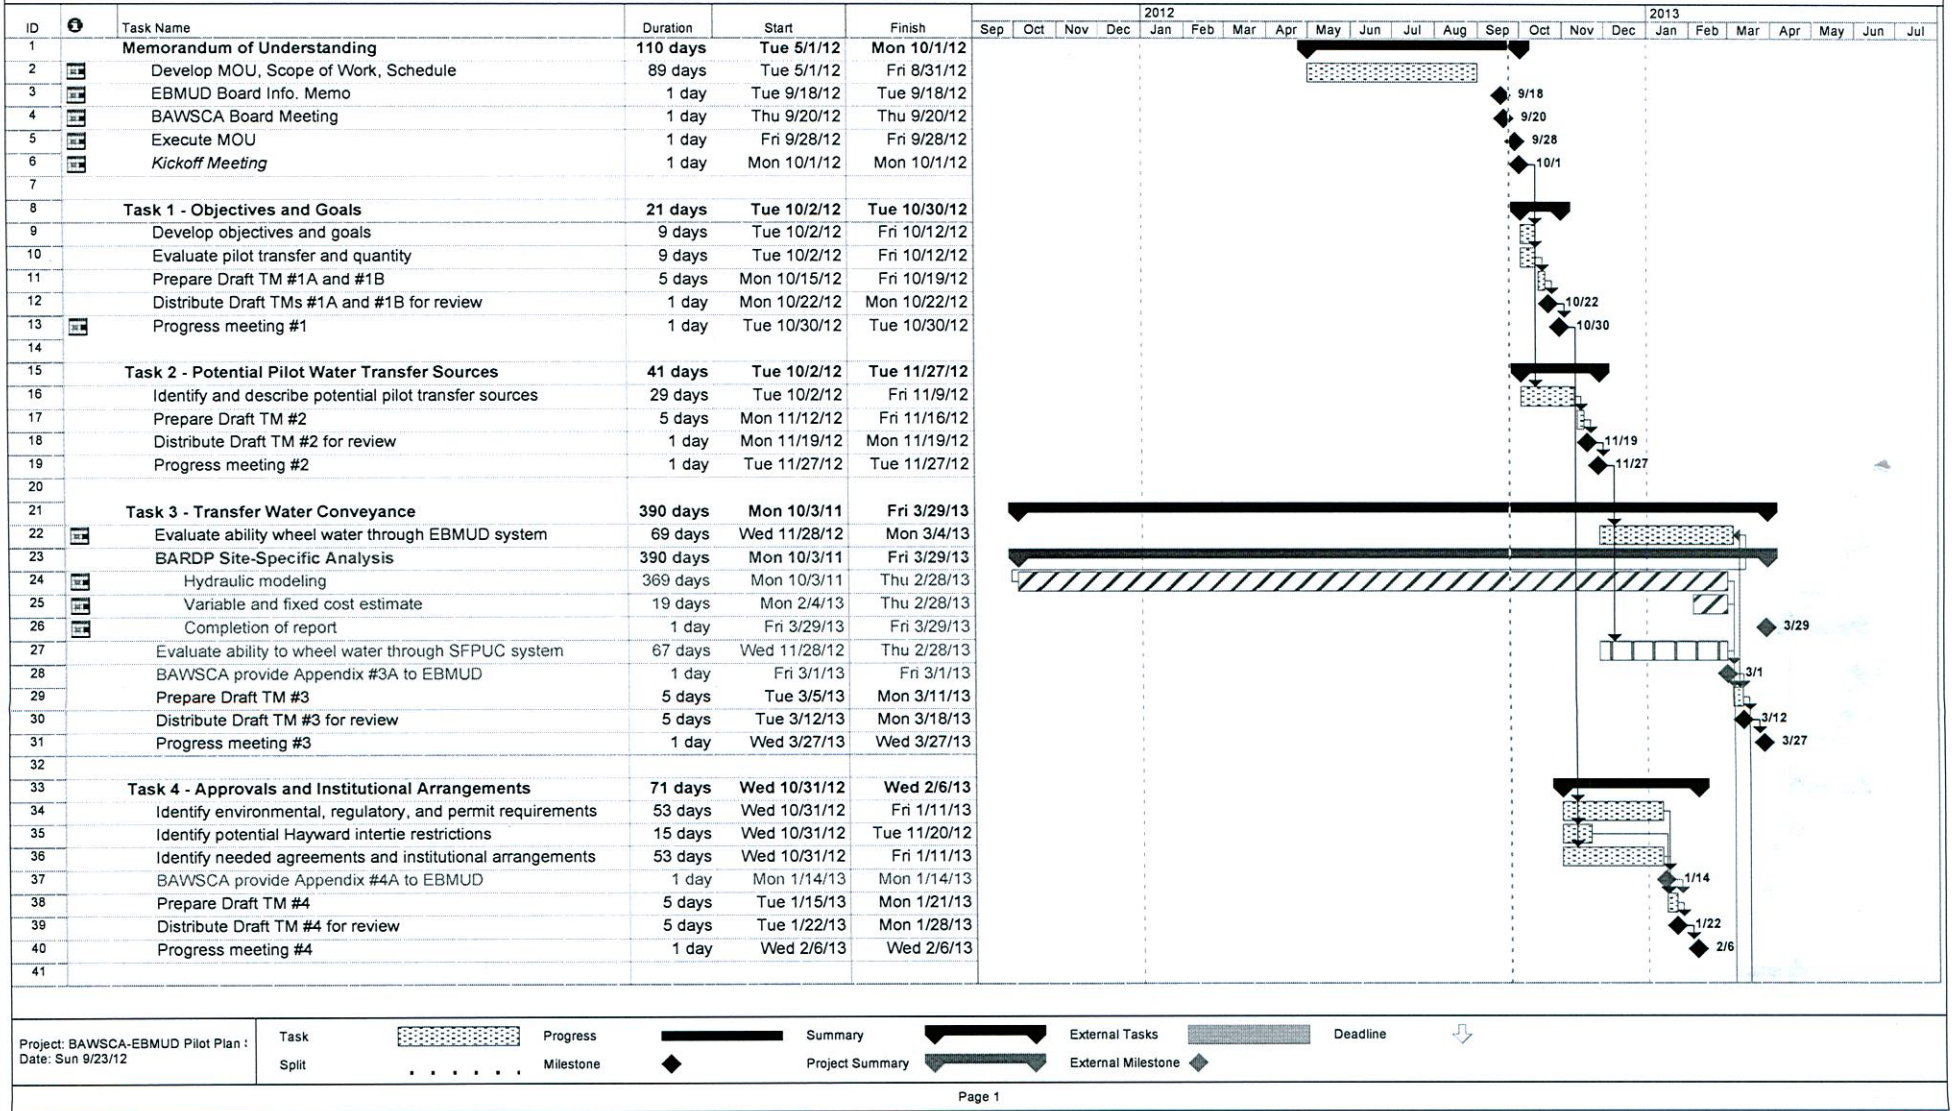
| ID | | Task Name | Duration | Start | Finish |
|---|---|---|---|---|---|
| 1 | | Memorandum of Understanding | 110 days | Tue 5/1/12 | Mon 10/1/12 |
| 2 | | Develop MOU, Scope of Work, Schedule | 89 days | Tue 5/1/12 | Fri 8/31/12 |
| 3 | | EBMUD Board Info. Memo | 1 day | Tue 9/18/12 | Tue 9/18/12 |
| 4 | | BAWSCA Board Meeting | 1 day | Thu 9/20/12 | Thu 9/20/12 |
| 5 | | Execute MOU | 1 day | Fri 9/28/12 | Fri 9/28/12 |
| 6 | | Kickoff Meeting | 1 day | Mon 10/1/12 | Mon 10/1/12 |
| 7 | | | | | |
| 8 | | Task 1 - Objectives and Goals | 21 days | Tue 10/2/12 | Tue 10/30/12 |
| 9 | | Develop objectives and goals | 9 days | Tue 10/2/12 | Fri 10/12/12 |
| 10 | | Evaluate pilot transfer and quantity | 9 days | Tue 10/2/12 | Fri 10/12/12 |
| 11 | | Prepare Draft TM #1A and #1B | 5 days | Mon 10/15/12 | Fri 10/19/12 |
| 12 | | Distribute Draft TMs #1A and #1B for review | 1 day | Mon 10/22/12 | Mon 10/22/12 |
| 13 | | Progress meeting #1 | 1 day | Tue 10/30/12 | Tue 10/30/12 |
| 14 | | | | | |
| 15 | | Task 2 - Potential Pilot Water Transfer Sources | 41 days | Tue 10/2/12 | Tue 11/27/12 |
| 16 | | Identify and describe potential pilot transfer sources | 29 days | Tue 10/2/12 | Fri 11/9/12 |
| 17 | | Prepare Draft TM #2 | 5 days | Mon 11/12/12 | Fri 11/16/12 |
| 18 | | Distribute Draft TM #2 for review | 1 day | Mon 11/19/12 | Mon 11/19/12 |
| 19 | | Progress meeting #2 | 1 day | Tue 11/27/12 | Tue 11/27/12 |
| 20 | | | | | |
| 21 | | Task 3 - Transfer Water Conveyance | 390 days | Mon 10/3/11 | Fri 3/29/13 |
| 22 | | Evaluate ability wheel water through EBMUD system | 69 days | Wed 11/28/12 | Mon 3/4/13 |
| 23 | | BARDP Site-Specific Analysis | 390 days | Mon 10/3/11 | Fri 3/29/13 |
| 24 | | Hydraulic modeling | 369 days | Mon 10/3/11 | Thu 2/28/13 |
| 25 | | Variable and fixed cost estimate | 19 days | Mon 2/4/13 | Thu 2/28/13 |
| 26 | | Completion of report | 1 day | Fri 3/29/13 | Fri 3/29/13 |
| 27 | | Evaluate ability to wheel water through SFPUC system | 67 days | Wed 11/28/12 | Thu 2/28/13 |
| 28 | | BAWSCA provide Appendix #3A to EBMUD | 1 day | Fri 3/1/13 | Fri 3/1/13 |
| 29 | | Prepare Draft TM #3 | 5 days | Tue 3/5/13 | Mon 3/11/13 |
| 30 | | Distribute Draft TM #3 for review | 5 days | Tue 3/12/13 | Mon 3/18/13 |
| 31 | | Progress meeting #3 | 1 day | Wed 3/27/13 | Wed 3/27/13 |
| 32 | | | | | |
| 33 | | Task 4 - Approvals and Institutional Arrangements | 71 days | Wed 10/31/12 | Wed 2/6/13 |
| 34 | | Identify environmental, regulatory, and permit requirements | 53 days | Wed 10/31/12 | Fri 1/11/13 |
| 35 | | Identify potential Hayward intertie restrictions | 15 days | Wed 10/31/12 | Tue 11/20/12 |
| 36 | | Identify needed agreements and institutional arrangements | 53 days | Wed 10/31/12 | Fri 1/11/13 |
| 37 | | BAWSCA provide Appendix #4A to EBMUD | 1 day | Mon 1/14/13 | Mon 1/14/13 |
| 38 | | Prepare Draft TM #4 | 5 days | Tue 1/15/13 | Mon 1/21/13 |
| 39 | | Distribute Draft TM #4 for review | 5 days | Tue 1/22/13 | Mon 1/28/13 |
| 40 | | Progress meeting #4 | 1 day | Wed 2/6/13 | Wed 2/6/13 |
| 41 | | | | | |

2012 2013
Sep Oct Nov Dec Jan Feb Mar Apr May Jun Jul Aug Sep Oct Nov Dec Jan Feb Mar Apr May Jun Jul

9/18 9/20 9/28 10/1 10/22 10/30 11/19 11/27 3/29 3/1 3/12 3/27 1/14 1/22 2/6

Project: BAWSCA-EBMUD Pilot Plan :
Date: Sun 9/23/12

Task Progress Summary External Tasks Deadline
Split Milestone Project Summary External Milestone

Page 1